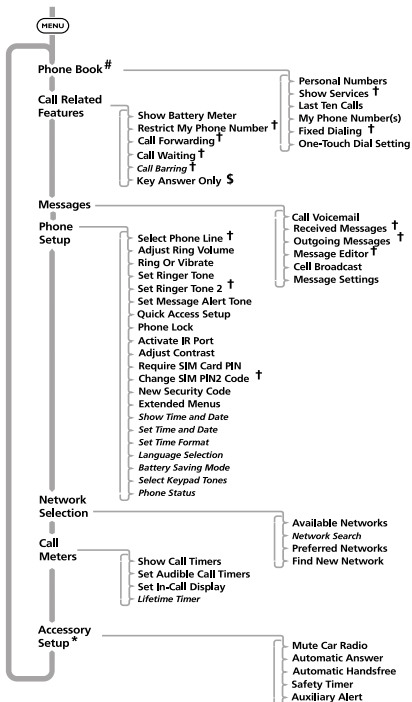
MENU

Phone Book #
Personal Numbers
Show Services †
Last Ten Calls
My Phone Number(s)
Fixed Dialing †
One-Touch Dial Setting

Call Related Features
Show Battery Meter
Restrict My Phone Number †
Call Forwarding †
Call Waiting †
Call Barring †
Key Answer Only $

Messages
Call Voicemail
Received Messages †
Outgoing Messages †
Message Editor †
Cell Broadcast
Message Settings

Phone Setup
Select Phone Line †
Adjust Ring Volume
Ring Or Vibrate
Set Ringer Tone
Set Ringer Tone 2 †
Set Message Alert Tone
Quick Access Setup
Phone Lock
Activate IR Port
Adjust Contrast
Require SIM Card PIN
Change SIM PIN2 Code †
New Security Code
Extended Menus
Show Time and Date
Set Time and Date
Set Time Format
Language Selection
Battery Saving Mode
Select Keypad Tones
Phone Status

Network Selection
Available Networks
Network Search
Preferred Networks
Find New Network

Call Meters
Show Call Timers
Set Audible Call Timers
Set In-Call Display
Lifetime Timer

Accessory Setup *
Mute Car Radio
Automatic Answer
Automatic Handsfree
Safety Timer
Auxiliary Alert